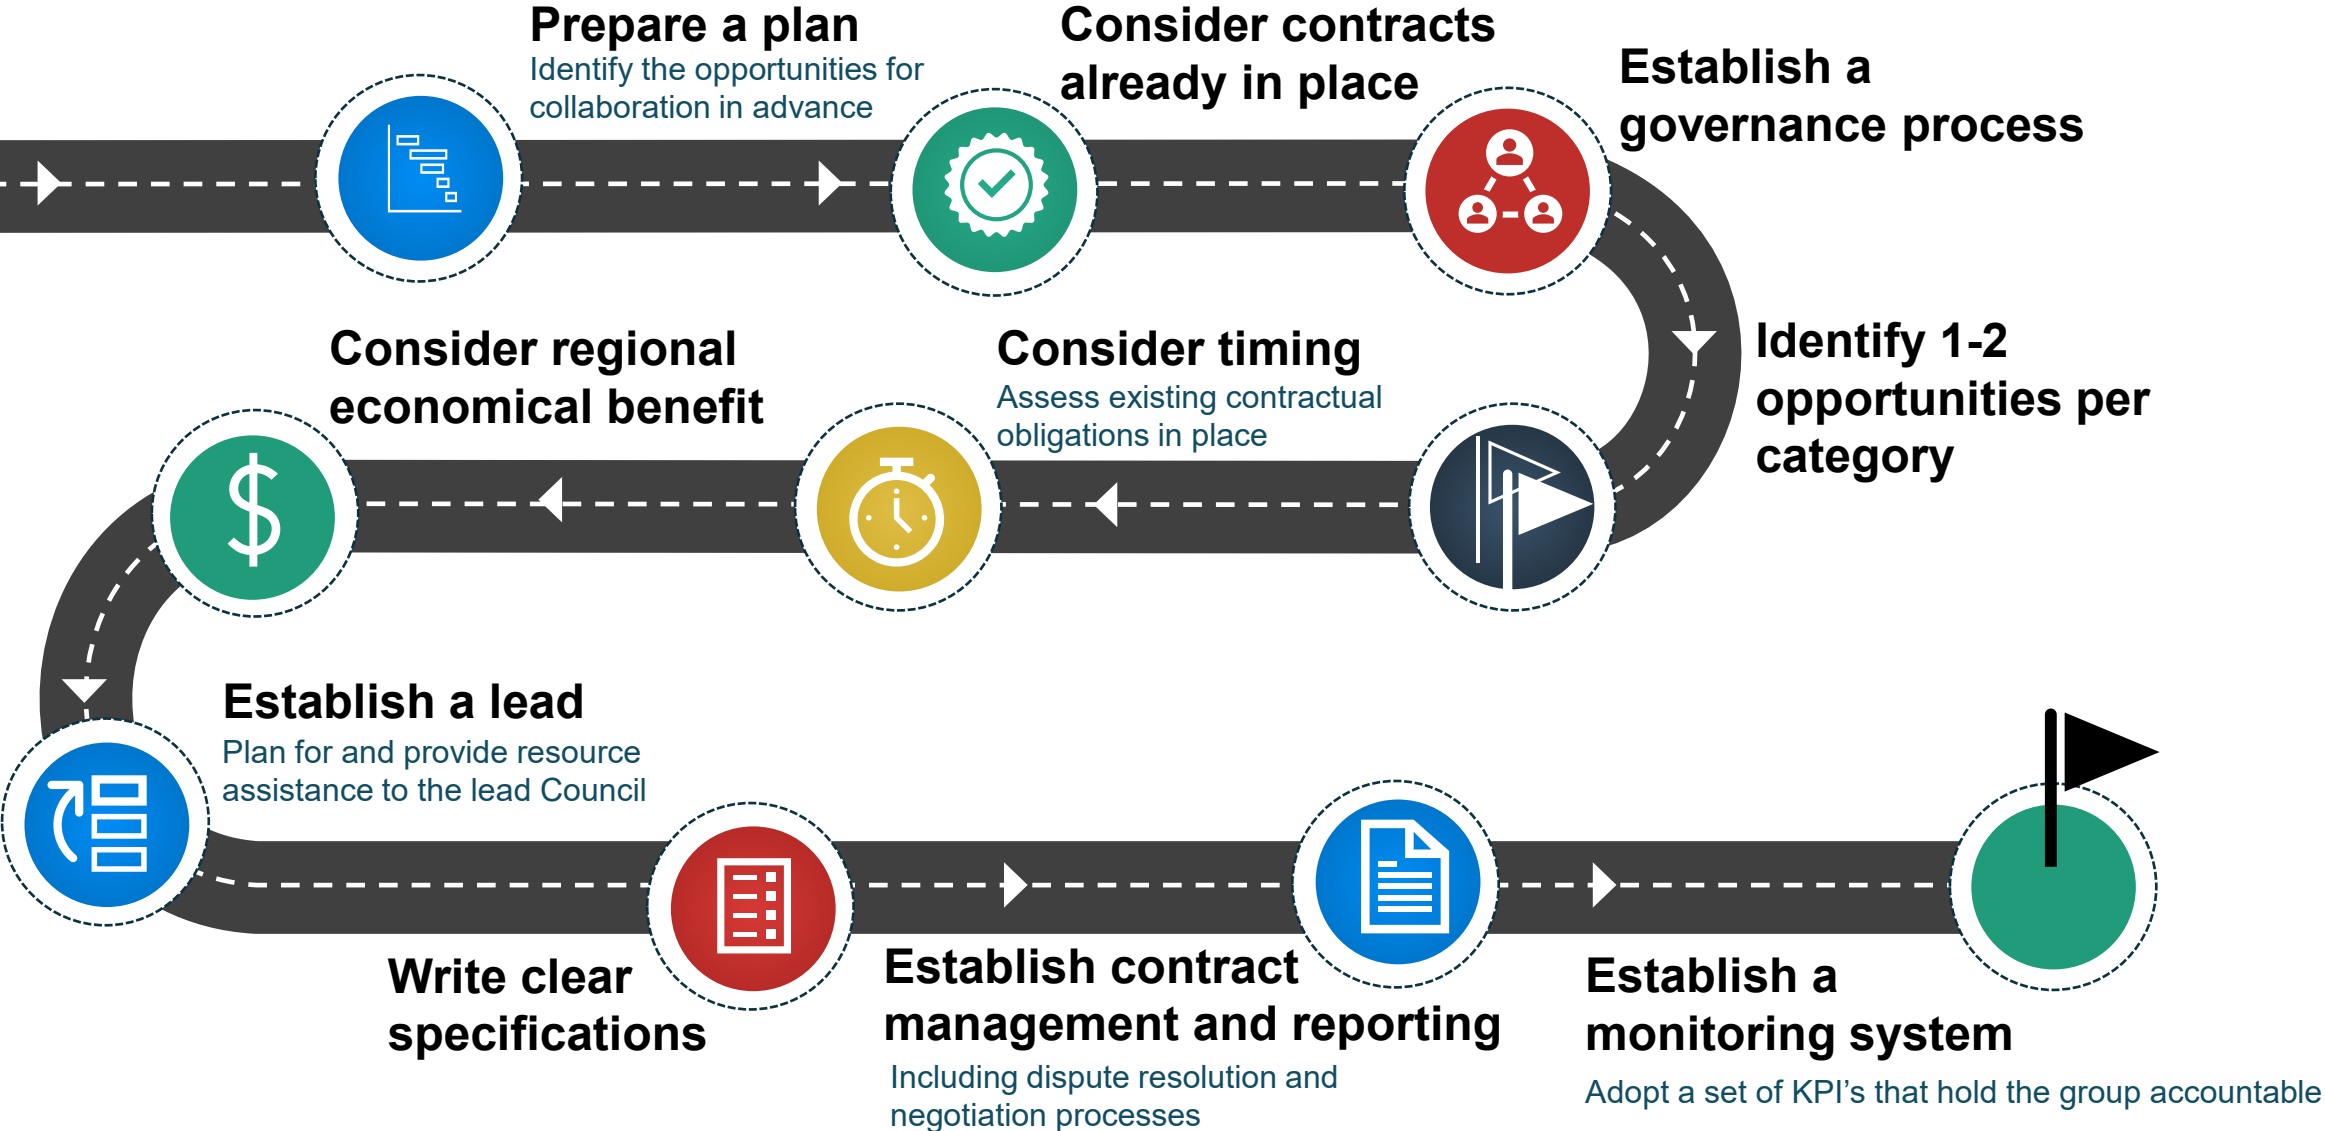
Prepare a plan
Identify the opportunities for collaboration in advance

Consider contracts already in place

Establish a governance process

Identify 1-2 opportunities per category

Consider timing
Assess existing contractual obligations in place

Consider regional economical benefit

Establish a lead
Plan for and provide resource assistance to the lead Council

Write clear specifications

Establish contract management and reporting
Including dispute resolution and negotiation processes

Establish a monitoring system
Adopt a set of KPI's that hold the group accountable